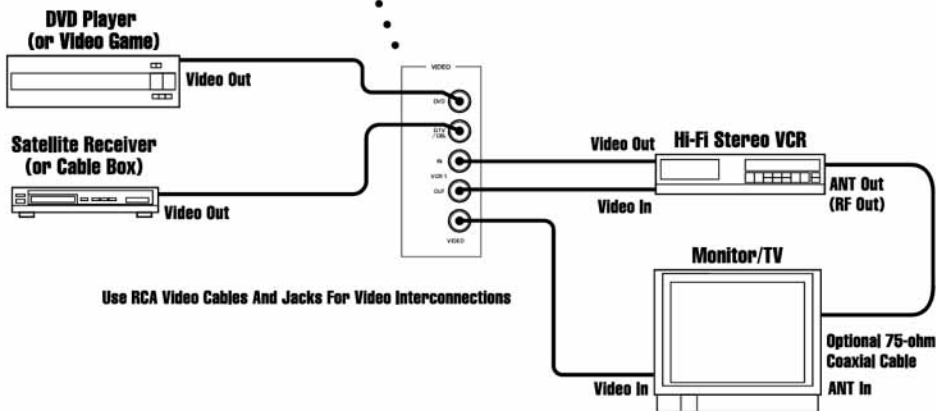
DVD Player
(or Video Game)

Video Out

Satellite Receiver
(or Cable Box)

Video Out

VIDEO

DVD

DTV / CBL

IN

VCR 1

OUT

VIDEO

Video Out

Hi-Fi Stereo VCR

Video In

ANT Out
(RF Out)

Monitor/TV

Use RCA Video Cables And Jacks For Video Interconnections

Optional 75-ohm
Coaxial Cable

Video In

ANT In